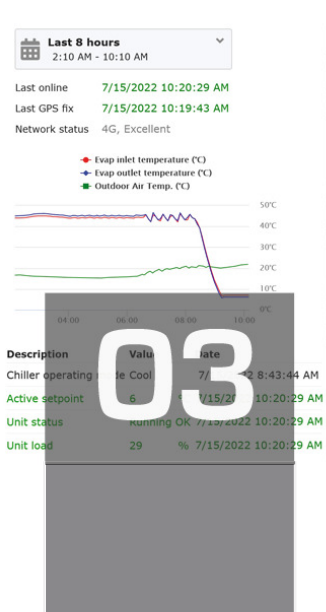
Last 8 hours
2:10 AM - 10:10 AM

Last online 7/15/2022 10:20:29 AM
Last GPS fix 7/15/2022 10:19:43 AM
Network status 4G, Excellent

Evap inlet temperature (°C)
Evap outlet temperature (°C)
Outdoor Air Temp. (°C)

50°C
40°C
30°C
20°C
10°C
0°C

04:00 06:00 08:00 10:00

03

| Description | Value | Date |
|---|---|---|
| Chiller operating mode | Cool | 7/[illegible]22 8:43:44 AM |
| Active setpoint | 6 | °C 7/15/2022 10:20:29 AM |
| Unit status | Running OK | 7/15/2022 10:20:29 AM |
| Unit load | 29 % | 7/15/2022 10:20:29 AM |